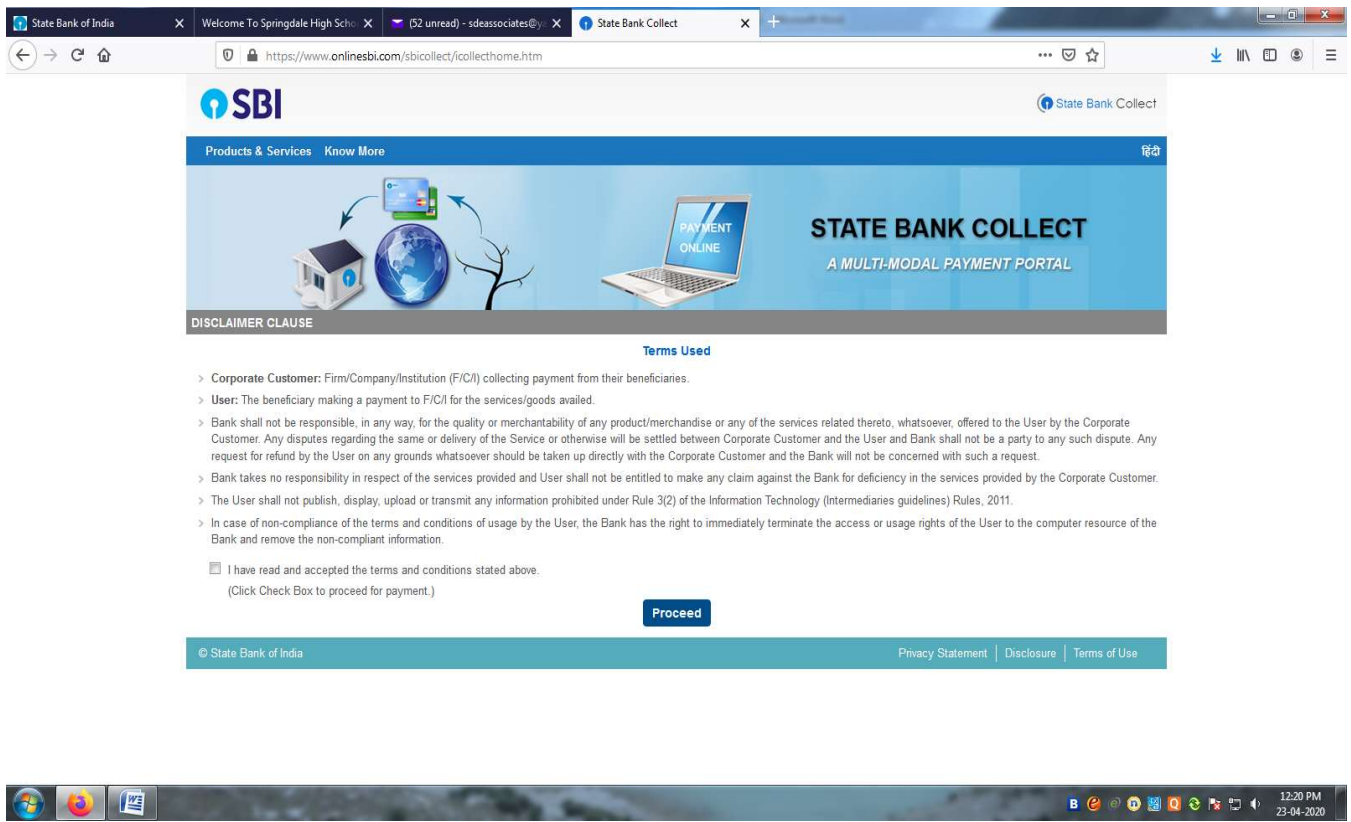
State Bank of India
Welcome To Springdale High Scho
(52 unread) - sdeassociates@y
State Bank Collect

https://www.onlinesbi.com/sbicollect/icollecthome.htm

SBI

State Bank Collect

Products & Services Know More

हिंदी

PAYMENT ONLINE

STATE BANK COLLECT

A MULTI-MODAL PAYMENT PORTAL

DISCLAIMER CLAUSE

Terms Used

> Corporate Customer: Firm/Company/Institution (F/C/I) collecting payment from their beneficiaries.

> User: The beneficiary making a payment to F/C/I for the services/goods availed.

> Bank shall not be responsible, in any way, for the quality or merchantability of any product/merchandise or any of the services related thereto, whatsoever, offered to the User by the Corporate Customer. Any disputes regarding the same or delivery of the Service or otherwise will be settled between Corporate Customer and the User and Bank shall not be a party to any such dispute. Any request for refund by the User on any grounds whatsoever should be taken up directly with the Corporate Customer and the Bank will not be concerned with such a request.

> Bank takes no responsibility in respect of the services provided and User shall not be entitled to make any claim against the Bank for deficiency in the services provided by the Corporate Customer.

> The User shall not publish, display, upload or transmit any information prohibited under Rule 3(2) of the Information Technology (Intermediaries guidelines) Rules, 2011.

> In case of non-compliance of the terms and conditions of usage by the User, the Bank has the right to immediately terminate the access or usage rights of the User to the computer resource of the Bank and remove the non-compliant information.

I have read and accepted the terms and conditions stated above.
(Click Check Box to proceed for payment.)

Proceed

© State Bank of India

Privacy Statement | Disclosure | Terms of Use

12:20 PM
23-04-2020